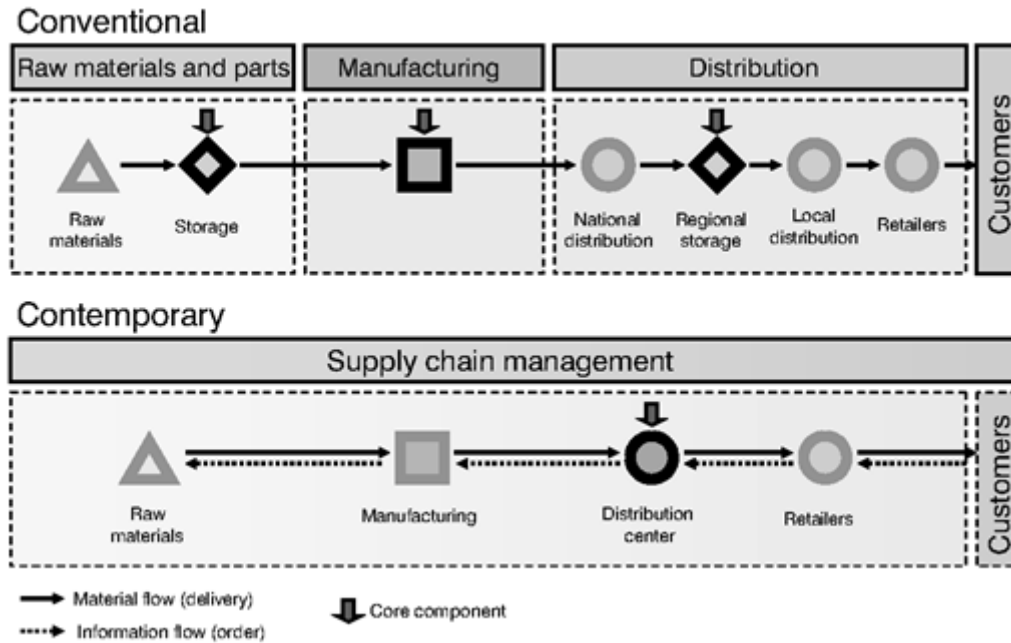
Conventional

Raw materials and parts

Manufacturing

Distribution

Customers

Raw materials

Storage

National distribution

Regional storage

Local distribution

Retailers

Contemporary

Supply chain management

Customers

Raw materials

Manufacturing

Distribution center

Retailers

Material flow (delivery)

Information flow (order)

Core component